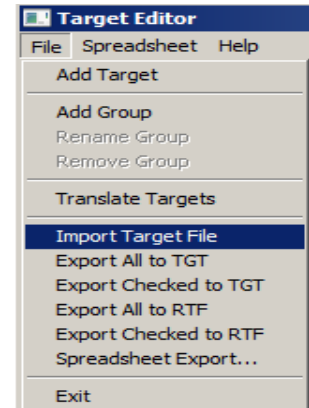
Target Editor

File Spreadsheet Help

Add Target

Add Group
Rename Group
Remove Group

Translate Targets

Import Target File
Export All to TGT
Export Checked to TGT
Export All to RTF
Export Checked to RTF
Spreadsheet Export...

Exit